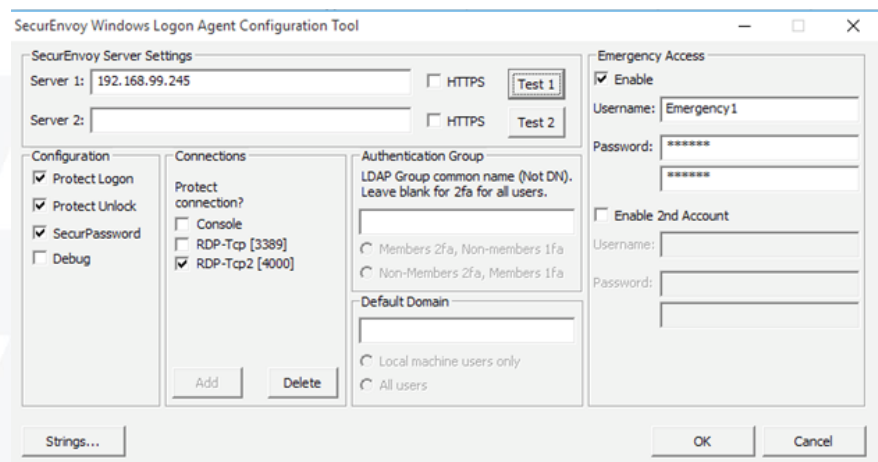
SecurEnvoy Windows Logon Agent Configuration Tool

SecurEnvoy Server Settings

Server 1: 192.168.99.245

HTTPS

Test 1

Server 2:

HTTPS

Test 2

Emergency Access

Enable

Username: Emergency1

Password: ******

******

Enable 2nd Account

Username:

Password:

Configuration

Protect Logon

Protect Unlock

SecurPassword

Debug

Connections

Protect connection?

Console

RDP-Tcp [3389]

RDP-Tcp2 [4000]

Add

Delete

Authentication Group

LDAP Group common name (Not DN). Leave blank for 2fa for all users.

Members 2fa, Non-members 1fa

Non-Members 2fa, Members 1fa

Default Domain

Local machine users only

All users

Strings...

OK

Cancel